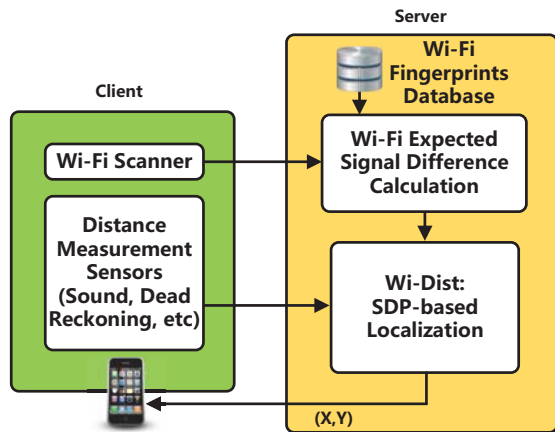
Server

Wi-Fi Fingerprints Database

Client

Wi-Fi Scanner

Wi-Fi Expected Signal Difference Calculation

Distance Measurement Sensors (Sound, Dead Reckoning, etc)

Wi-Dist: SDP-based Localization

(X,Y)